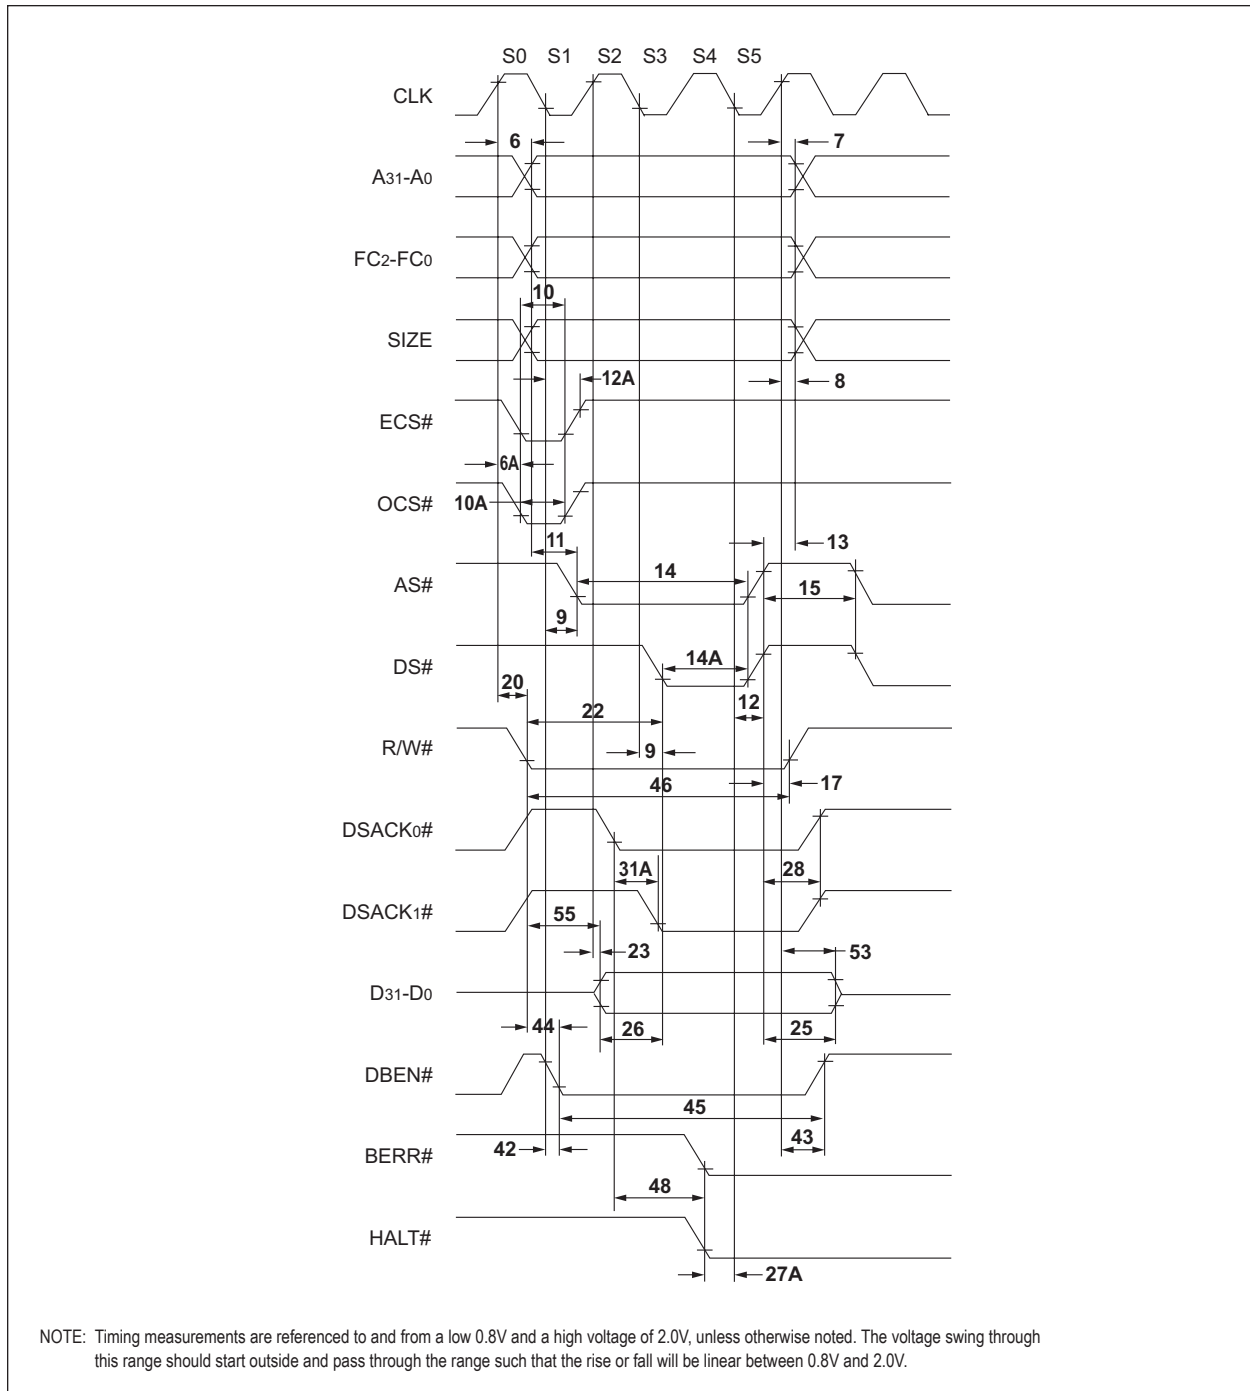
S0 S1 S2 S3 S4 S5

CLK

6

7

A31-A0

FC2-FC0

10

SIZE

12A

8

ECS#

6A

OCS#

10A

11

13

AS#

14

15

9

DS#

14A

20

12

22

R/W#

9

46

17

DSACK0#

31A

28

DSACK1#

55

23

53

D31-D0

44

26

25

DBEN#

45

43

BERR#

42

48

HALT#

27A

NOTE: Timing measurements are referenced to and from a low 0.8V and a high voltage of 2.0V, unless otherwise noted. The voltage swing through this range should start outside and pass through the range such that the rise or fall will be linear between 0.8V and 2.0V.